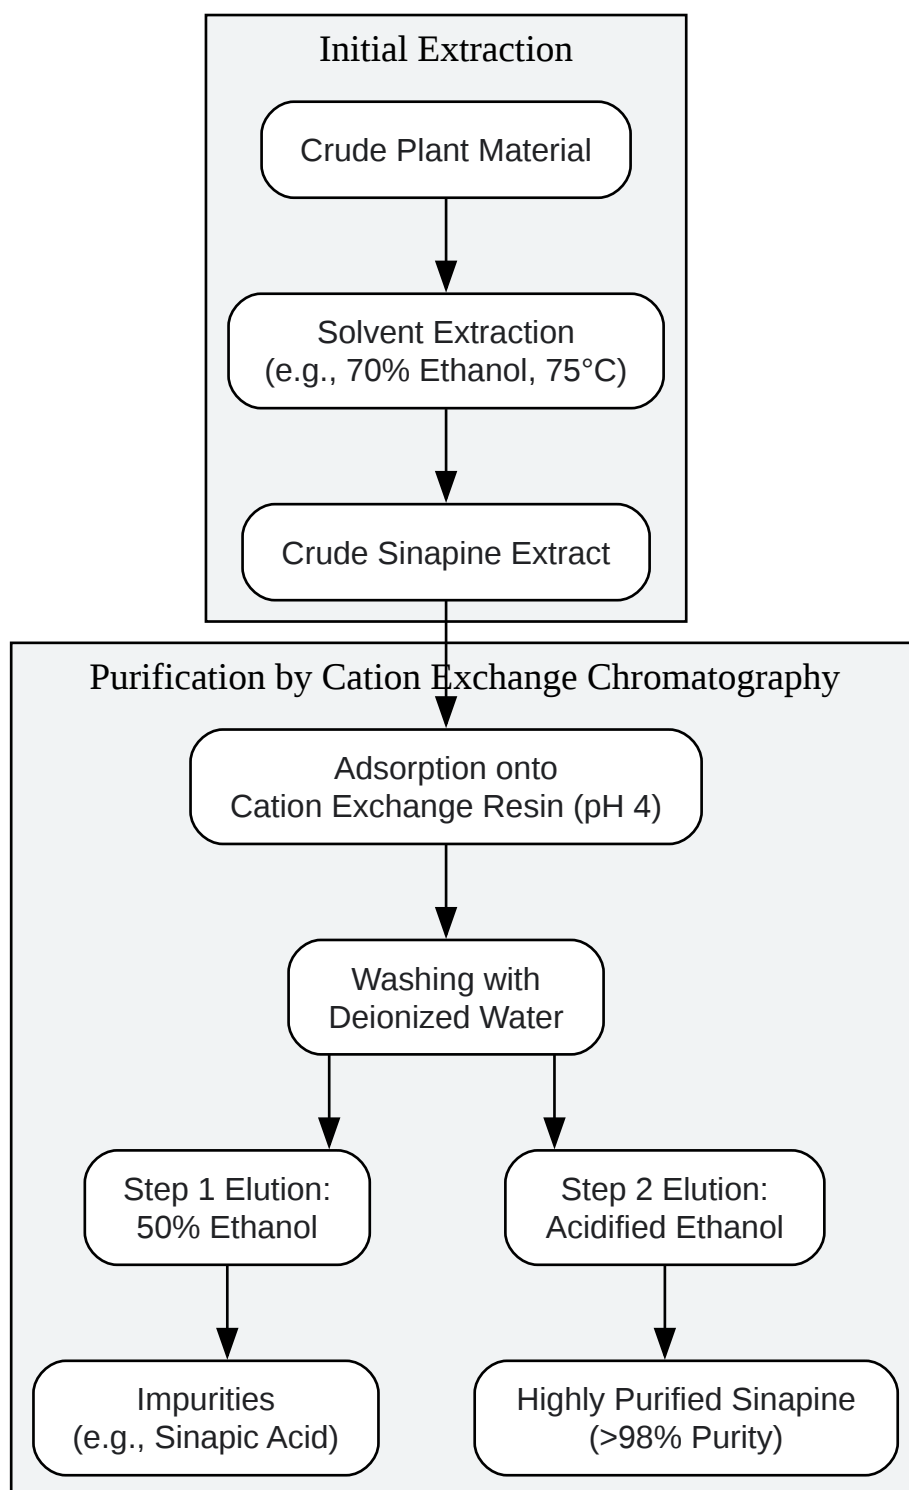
Initial Extraction

Crude Plant Material

Solvent Extraction
(e.g., 70% Ethanol, 75°C)

Crude Sinapine Extract

Purification by Cation Exchange Chromatography

Adsorption onto
Cation Exchange Resin (pH 4)

Washing with
Deionized Water

Step 1 Elution:
50% Ethanol

Step 2 Elution:
Acidified Ethanol

Impurities
(e.g., Sinapic Acid)

Highly Purified Sinapine
(>98% Purity)